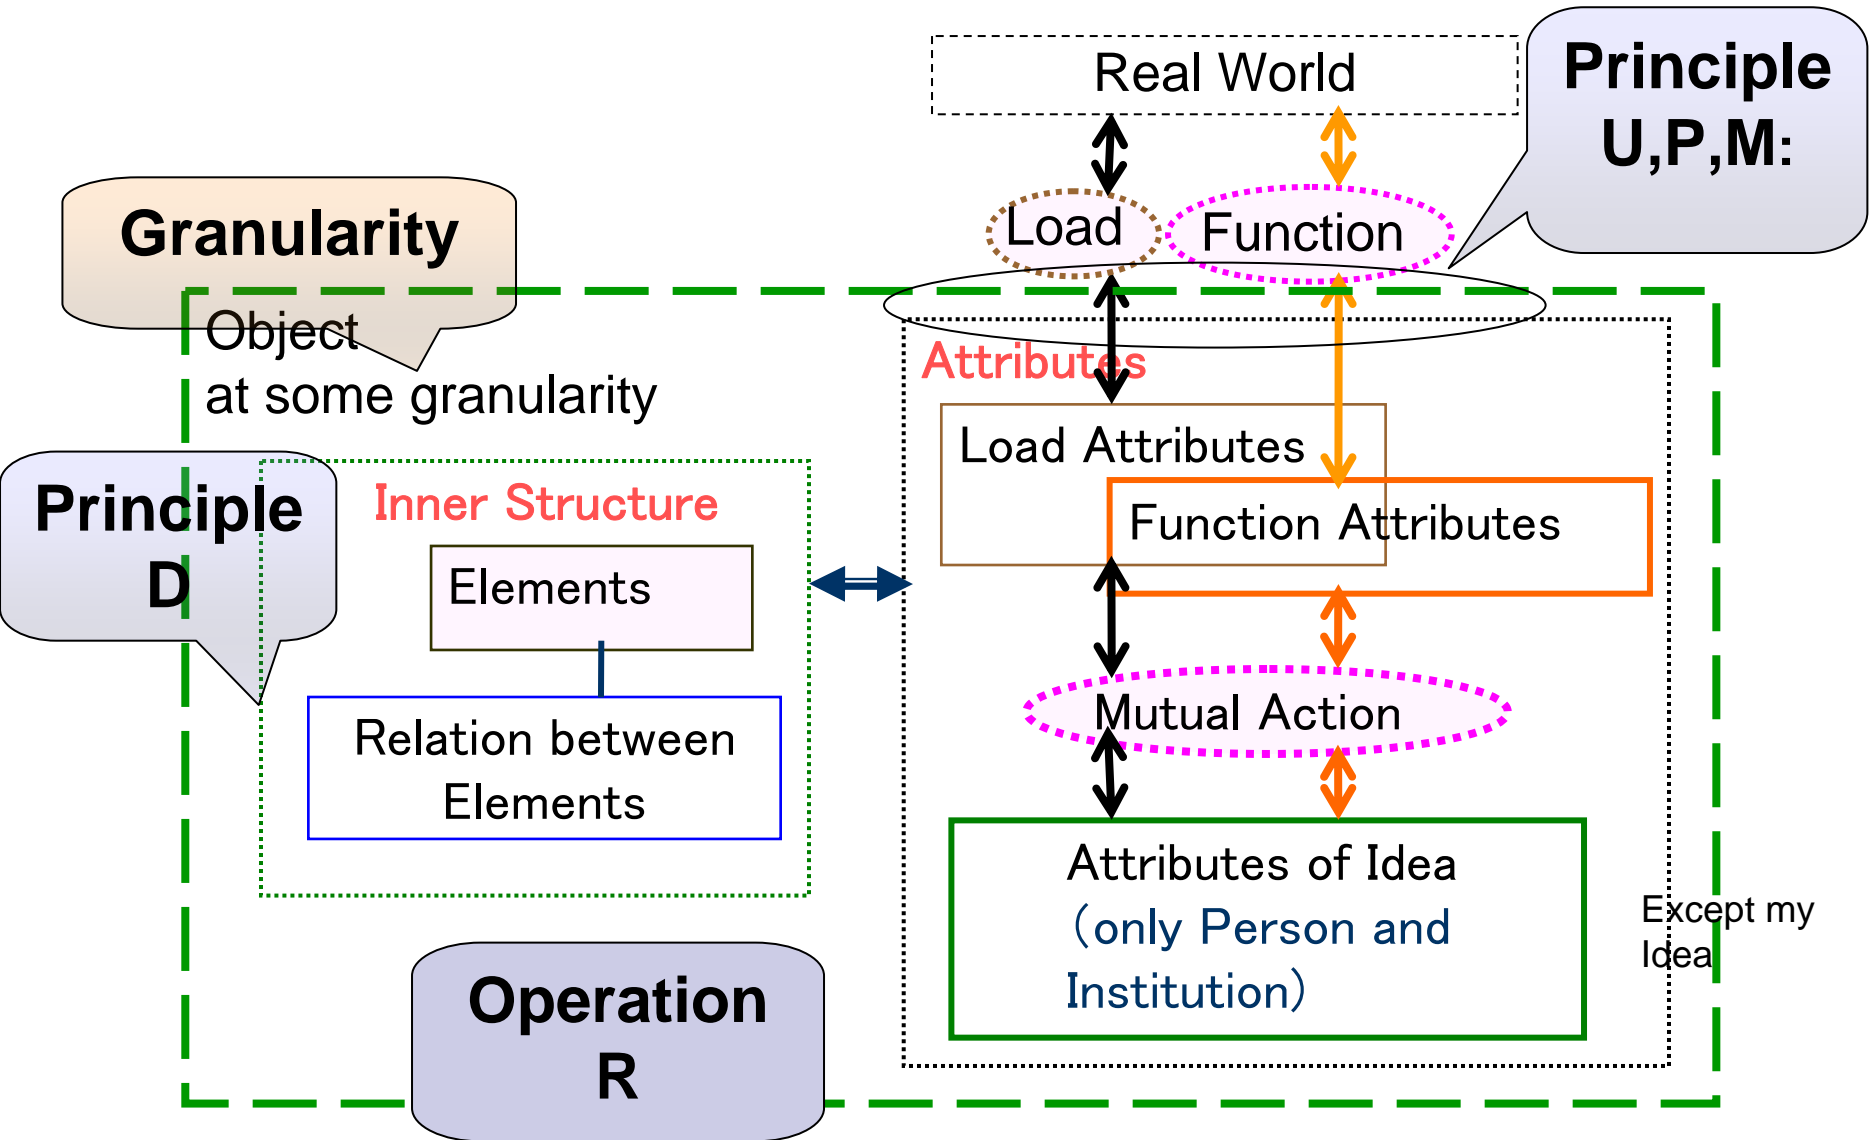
Real World

Principle U,P,M:

Granularity

Load

Function

Object
at some granularity

Attributes

Load Attributes

Function Attributes

Principle D

Inner Structure

Elements

Relation between Elements

Mutual Action

Attributes of Idea
(only Person and Institution)

Except my Idea

Operation R